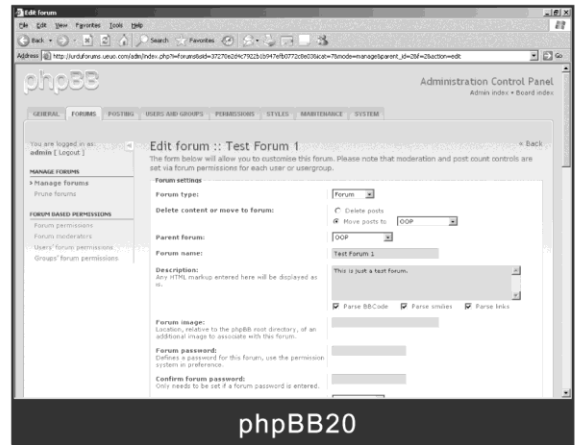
Edit forum

File Edit View Favorites Tools Help

Back Search Favorites

Address http://jurdaforums.ueuo.com/adm/index.php?i=forums&sid=37270e2d4c7922b1b947ef60772c0e03&icat=7&mode=manage&parent_id=2&f=2&action=edit

Go

phpBB

Administration Control Panel

Admin index • Board index

GENERAL FORUMS POSTING USERS AND GROUPS PERMISSIONS STYLES MAINTENANCE SYSTEM

You are logged in as: admin [ Logout ]

MANAGE FORUMS

» Manage forums

Prune forums

FORUM BASED PERMISSIONS

Forum permissions

Forum moderators

Users' forum permissions

Groups' forum permissions

Edit forum :: Test Forum 1

« Back

The form below will allow you to customise this forum. Please note that moderation and post count controls are set via forum permissions for each user or usergroup.

Forum settings

Forum type: Forum

Delete content or move to forum: Delete posts Move posts to OOP

Parent forum: OOP

Forum name: Test Forum 1

Description:
Any HTML markup entered here will be displayed as is.

This is just a test forum.

Parse BBCode Parse smilies Parse links

Forum image:
Location, relative to the phpBB root directory, of an additional image to associate with this forum.

Forum password:
Defines a password for this forum, use the permission system in preference.

Confirm forum password:
Only needs to be set if a forum password is entered.

phpBB20